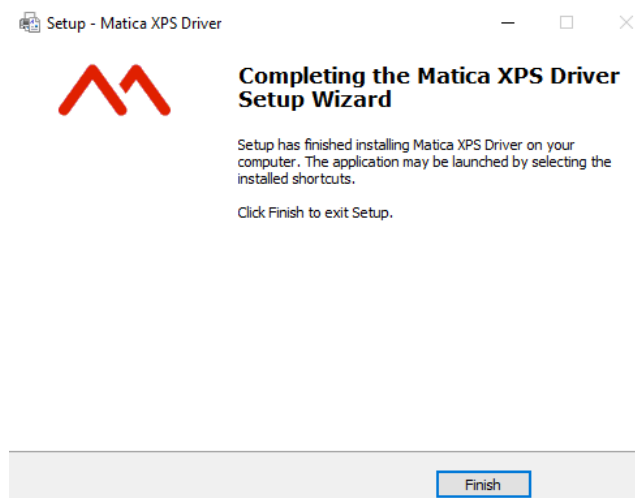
Setup - Matica XPS Driver

Completing the Matica XPS Driver Setup Wizard

Setup has finished installing Matica XPS Driver on your computer. The application may be launched by selecting the installed shortcuts.

Click Finish to exit Setup.

Finish